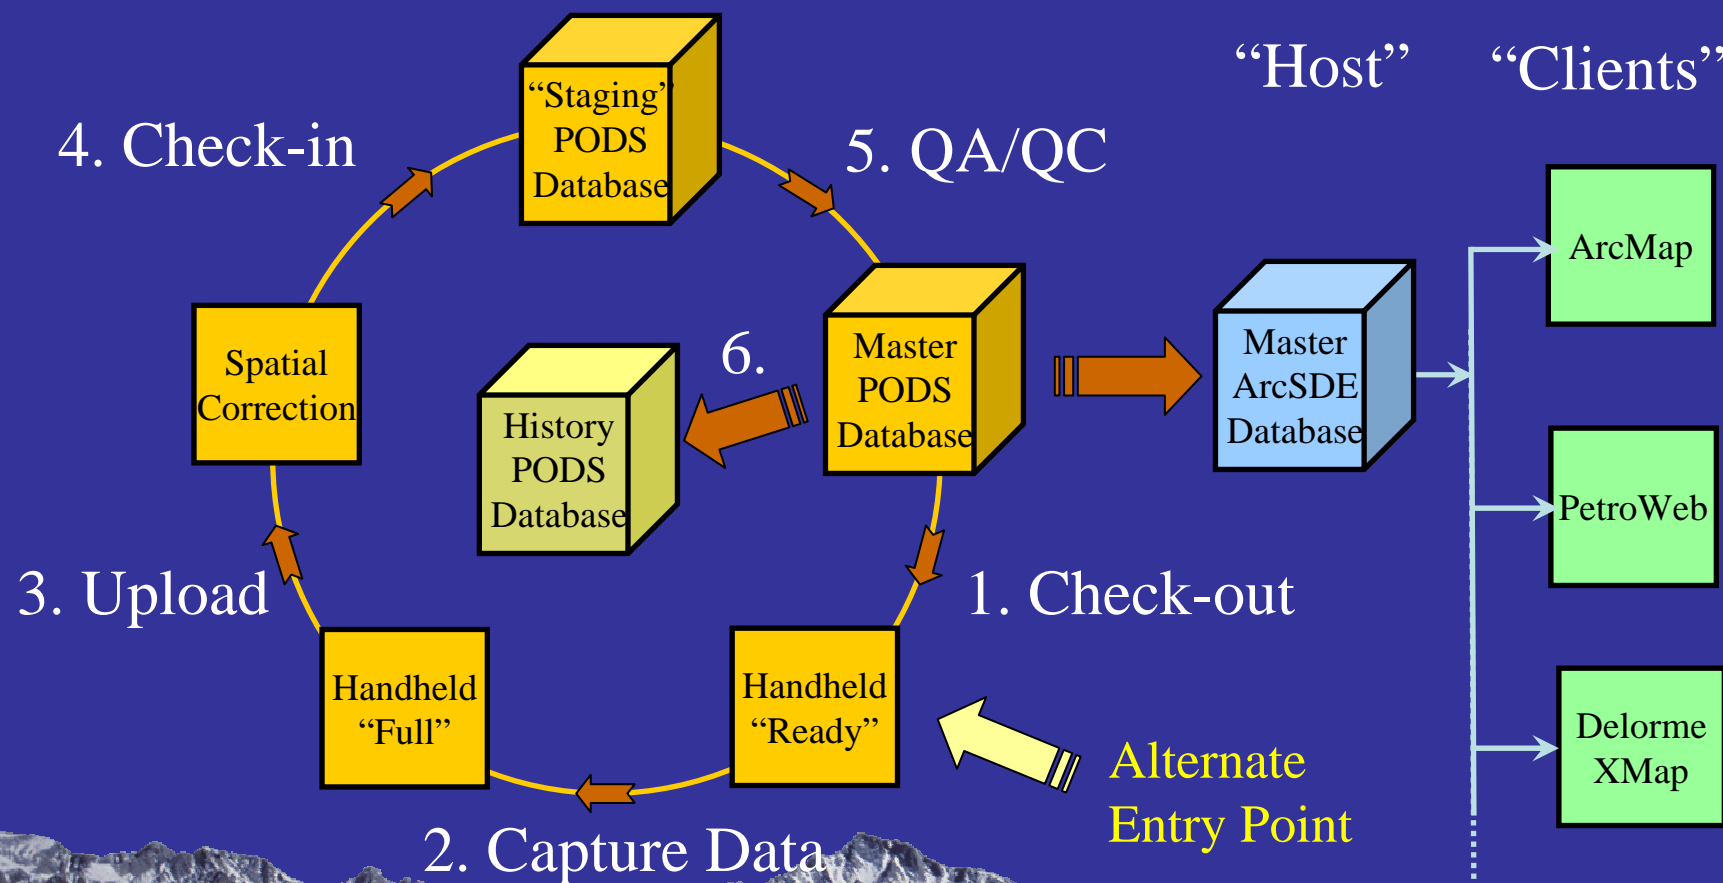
“Host”

“Clients”

4. Check-in

“Staging” PODS Database

5. QA/QC

Spatial Correction

6.

History PODS Database

Master PODS Database

Master ArcSDE Database

ArcMap

PetroWeb

Delorme XMap

3. Upload

1. Check-out

Handheld “Full”

Handheld “Ready”

Alternate Entry Point

2. Capture Data